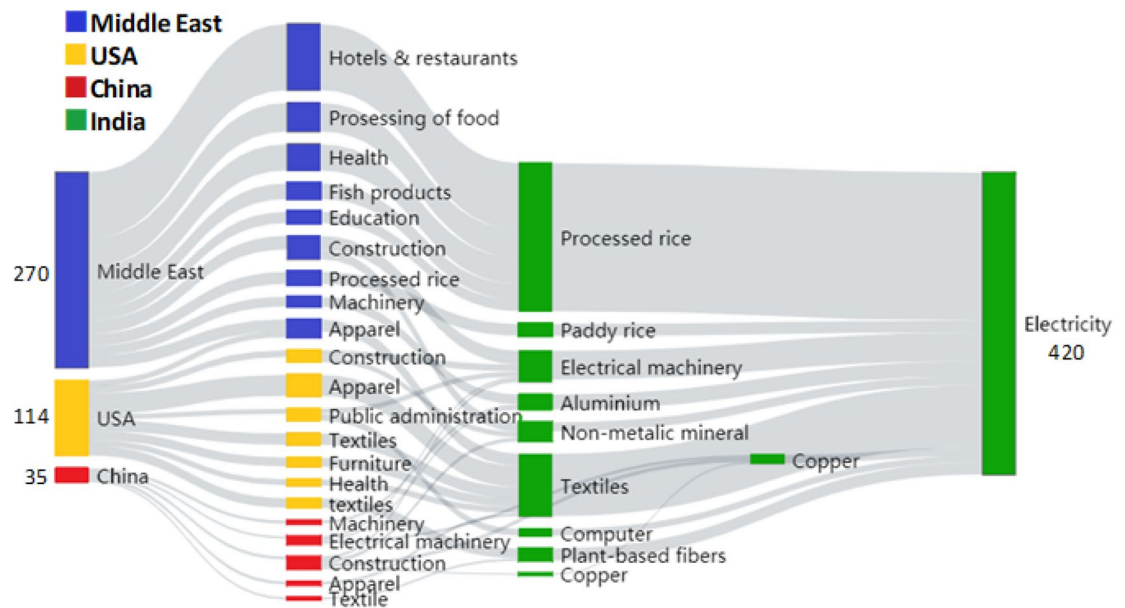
Middle East
USA
China
India

270
Middle East
114
USA
35
China

Hotels & restaurants
Prosessing of food
Health
Fish products
Education
Construction
Processed rice
Machinery
Apparel
Construction
Apparel
Public administration
Textiles
Furniture
Health
textiles
Machinery
Electrical machinery
Construction
Apparel
Textile

Processed rice
Paddy rice
Electrical machinery
Aluminium
Non-metalic mineral
Textiles
Computer
Plant-based fibers
Copper

Copper

Electricity
420